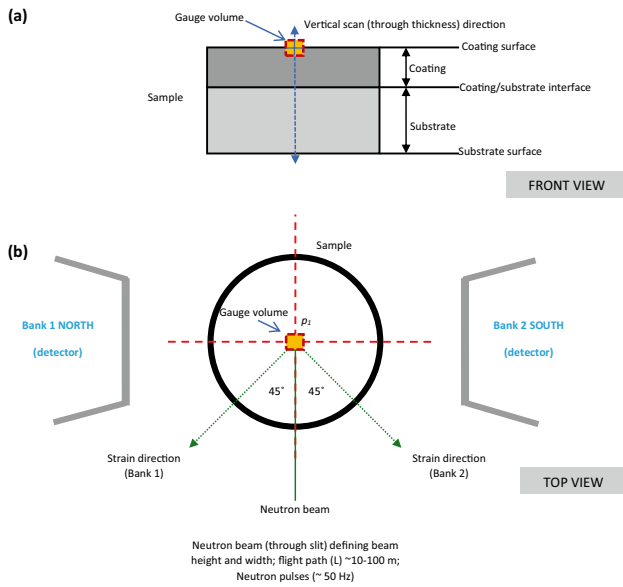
(a)

Gauge volume

Vertical scan (through thickness) direction

Coating surface

Coating

Coating/substrate interface

Sample

Substrate

Substrate surface

FRONT VIEW

(b)

Sample

Bank 1 NORTH

(detector)

Gauge volume

$p_1$

Bank 2 SOUTH

(detector)

45°

45°

Strain direction
(Bank 1)

Strain direction
(Bank 2)

TOP VIEW

Neutron beam

Neutron beam (through slit) defining beam height and width; flight path (L) ~10-100 m; Neutron pulses (~ 50 Hz)